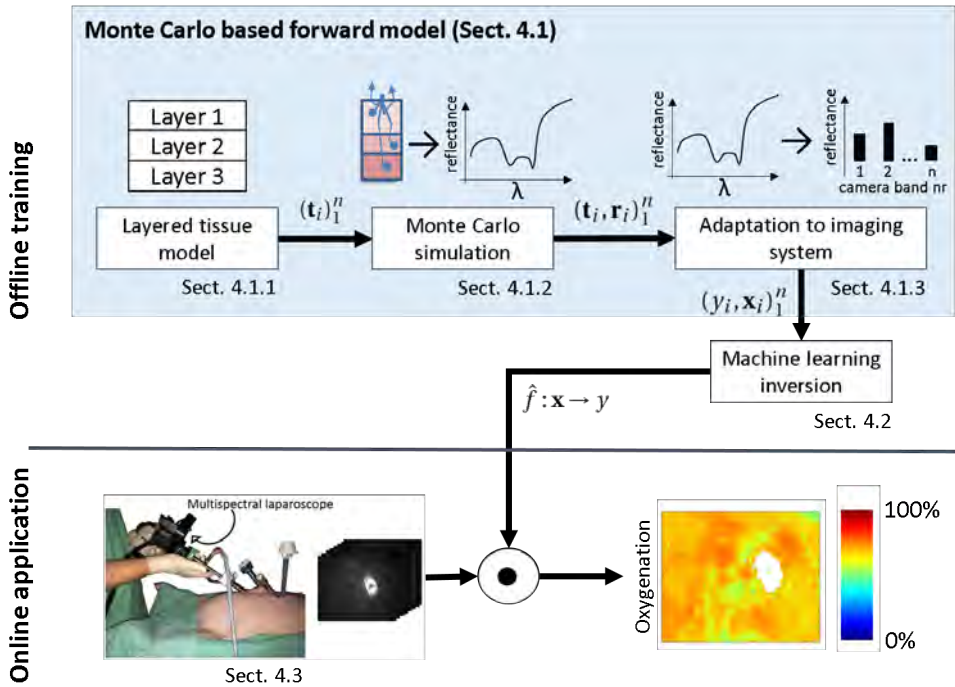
Offline training

Monte Carlo based forward model (Sect. 4.1)

Layer 1
Layer 2
Layer 3

reflectance
λ

reflectance
λ

reflectance
1 2 ... n
camera band nr

Layered tissue model
Sect. 4.1.1

$(\mathbf{t}_i)_1^n$

Monte Carlo simulation
Sect. 4.1.2

$(\mathbf{t}_i, \mathbf{r}_i)_1^n$

Adaptation to imaging system
Sect. 4.1.3

$(y_i, \mathbf{x}_i)_1^n$

Machine learning inversion
Sect. 4.2

$\hat{f}: \mathbf{x} \rightarrow y$

Online application

Multispectral laparoscope
Sect. 4.3

Oxygenation
100%
0%